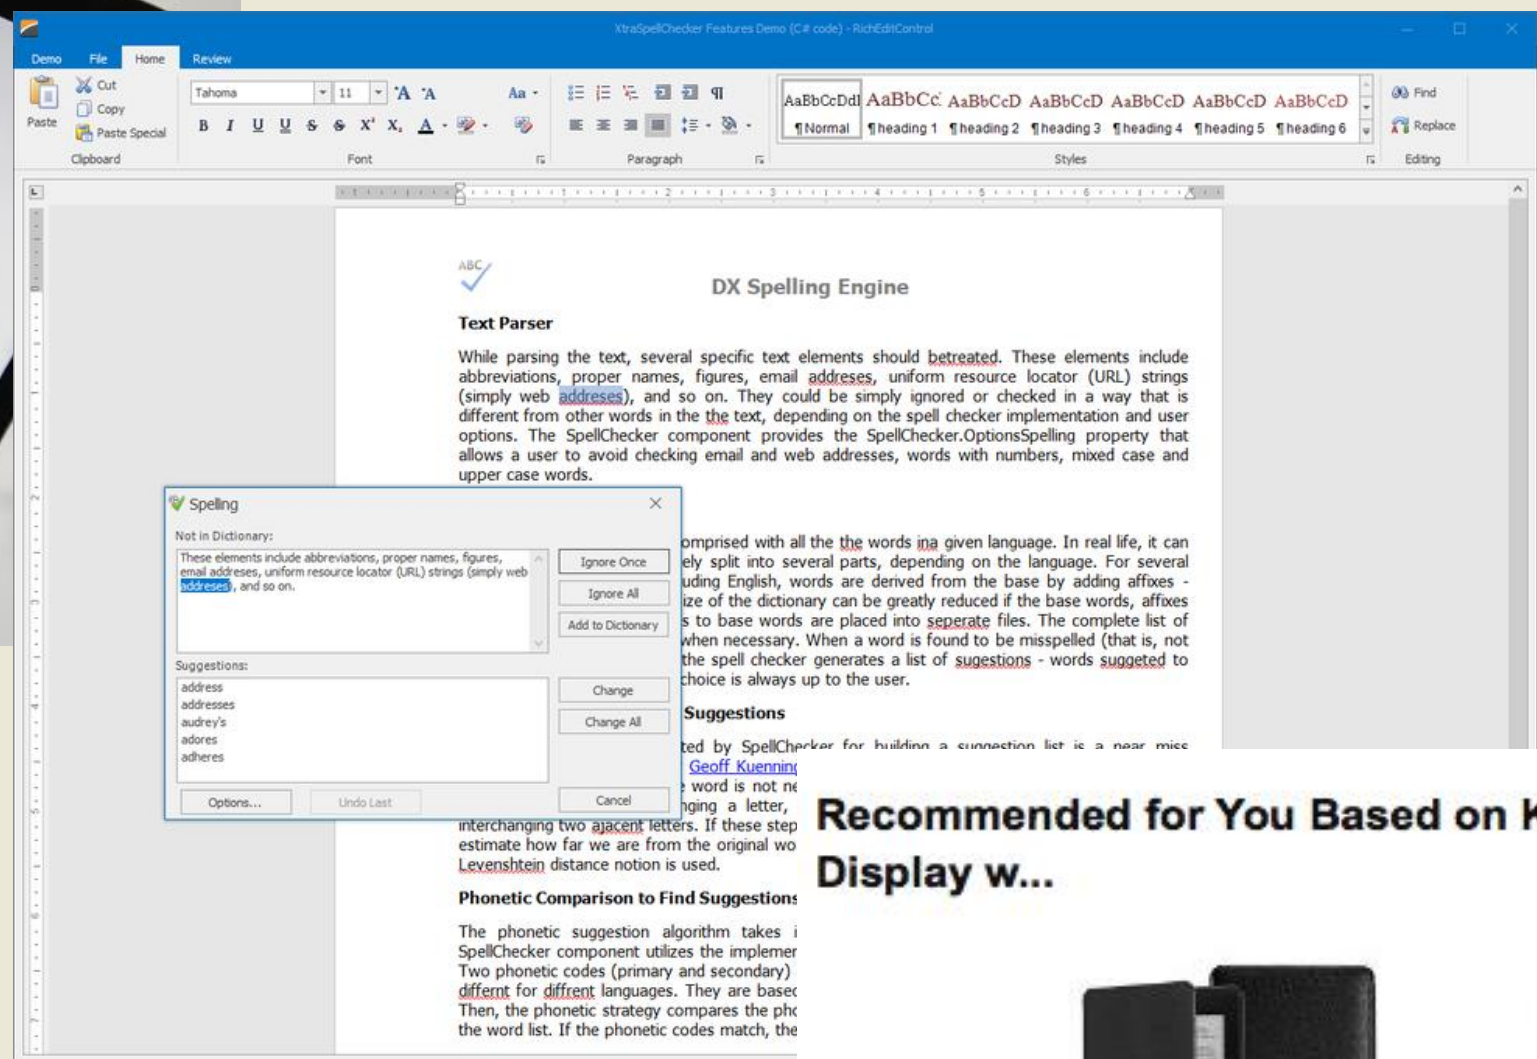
XtraSpellChecker Features Demo (C# code) - RichEditControl

Demo File Home Review

Paste Cut Copy Paste Special Clipboard

Tahoma 11 Font

Paragraph

AaBbCcDdI AaBbCc AaBbCcD AaBbCcD AaBbCcD AaBbCcD AaBbCcD
¶Normal ¶heading 1 ¶heading 2 ¶heading 3 ¶heading 4 ¶heading 5 ¶heading 6
Styles

Find Replace Editing

ABC

DX Spelling Engine

Text Parser

While parsing the text, several specific text elements should betreated. These elements include abbreviations, proper names, figures, email addreses, uniform resource locator (URL) strings (simply web addreses), and so on. They could be simply ignored or checked in a way that is different from other words in the the text, depending on the spell checker implementation and user options. The SpellChecker component provides the SpellChecker.OptionsSpelling property that allows a user to avoid checking email and web addresses, words with numbers, mixed case and upper case words.

omprised with all the the words ina given language. In real life, it can ely split into several parts, depending on the language. For several uding English, words are derived from the base by adding affixes - ize of the dictionary can be greatly reduced if the base words, affixes s to base words are placed into seperate files. The complete list of when necessary. When a word is found to be misspelled (that is, not the spell checker generates a list of sugestions - words suggeted to choice is always up to the user.

Suggestions

ted by SpellChecker for building a suggestion list is a near miss
Geoff Kuennin
word is not ne
ging a letter,
interchanging two ajacent letters. If these step
estimate how far we are from the original wo
Levenshtein distance notion is used.

Phonetic Comparison to Find Suggestions

The phonetic suggestion algorithm takes
SpellChecker component utilizes the implemer
Two phonetic codes (primary and secondary)
differnt for diffrent languages. They are based
Then, the phonetic strategy compares the pho
the word list. If the phonetic codes match, the

Spelling
Not in Dictionary:
These elements include abbreviations, proper names, figures, email addreses, uniform resource locator (URL) strings (simply web addreses), and so on.
Ignore Once
Ignore All
Add to Dictionary
Suggestions:
address
addresses
audrey's
adores
adheres
Change
Change All
Options...
Undo Last
Cancel

Recommended for You Based on K
Display w...